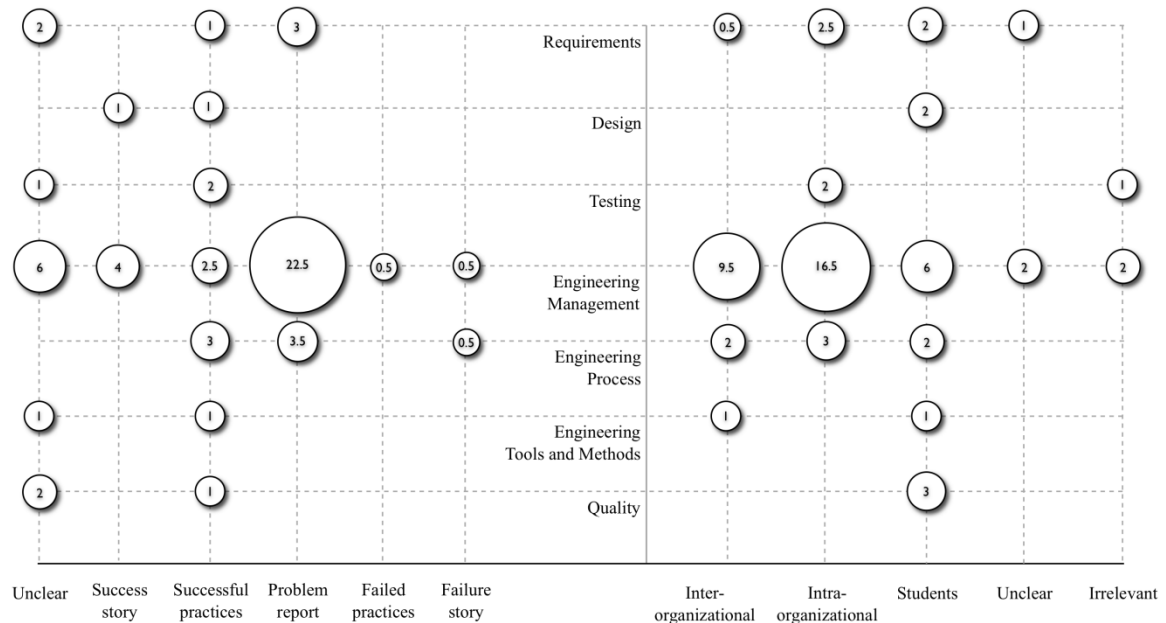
2 1 3 Requirements 0.5 2.5 2 1

1 1 Design 2

1 2 Testing 2 1

6 4 2.5 22.5 0.5 0.5 Engineering Management 9.5 16.5 6 2 2

3 3.5 0.5 Engineering Process 2 3 2

1 1 Engineering Tools and Methods 1 1

2 1 Quality 3

Unclear
Success story
Successful practices
Problem report
Failed practices
Failure story

Inter-organizational
Intra-organizational
Students
Unclear
Irrelevant